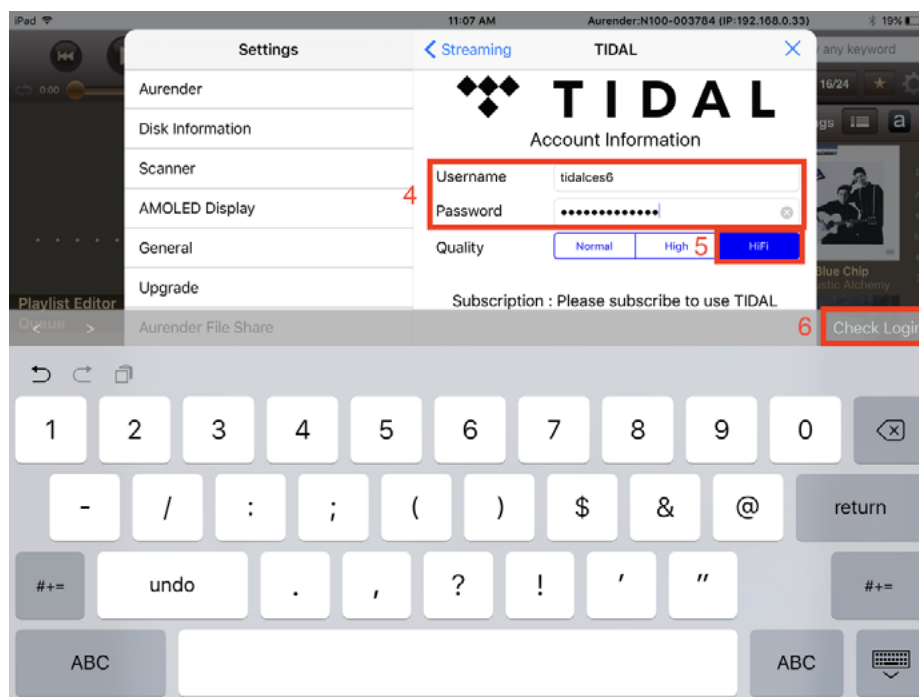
iPad
11:07 AM
Aurender:N100-003784 (IP:192.168.0.33)
19%

0:00
any keyword
16/24
gs
a
Blue Chip
stic Alchemy
Playlist Editor
Queue

Settings
Aurender
Disk Information
Scanner
AMOLED Display
General
Upgrade
Aurender File Share

Streaming
TIDAL
TIDAL
Account Information
4
Username
tidalces6
Password
•••••••••••••
Quality
Normal
High
5
HiFi
Subscription : Please subscribe to use TIDAL
6
Check Login

1 2 3 4 5 6 7 8 9 0
- / : ; ( ) $ & @ return
#+= undo . , ? ! ' " #+=
ABC ABC